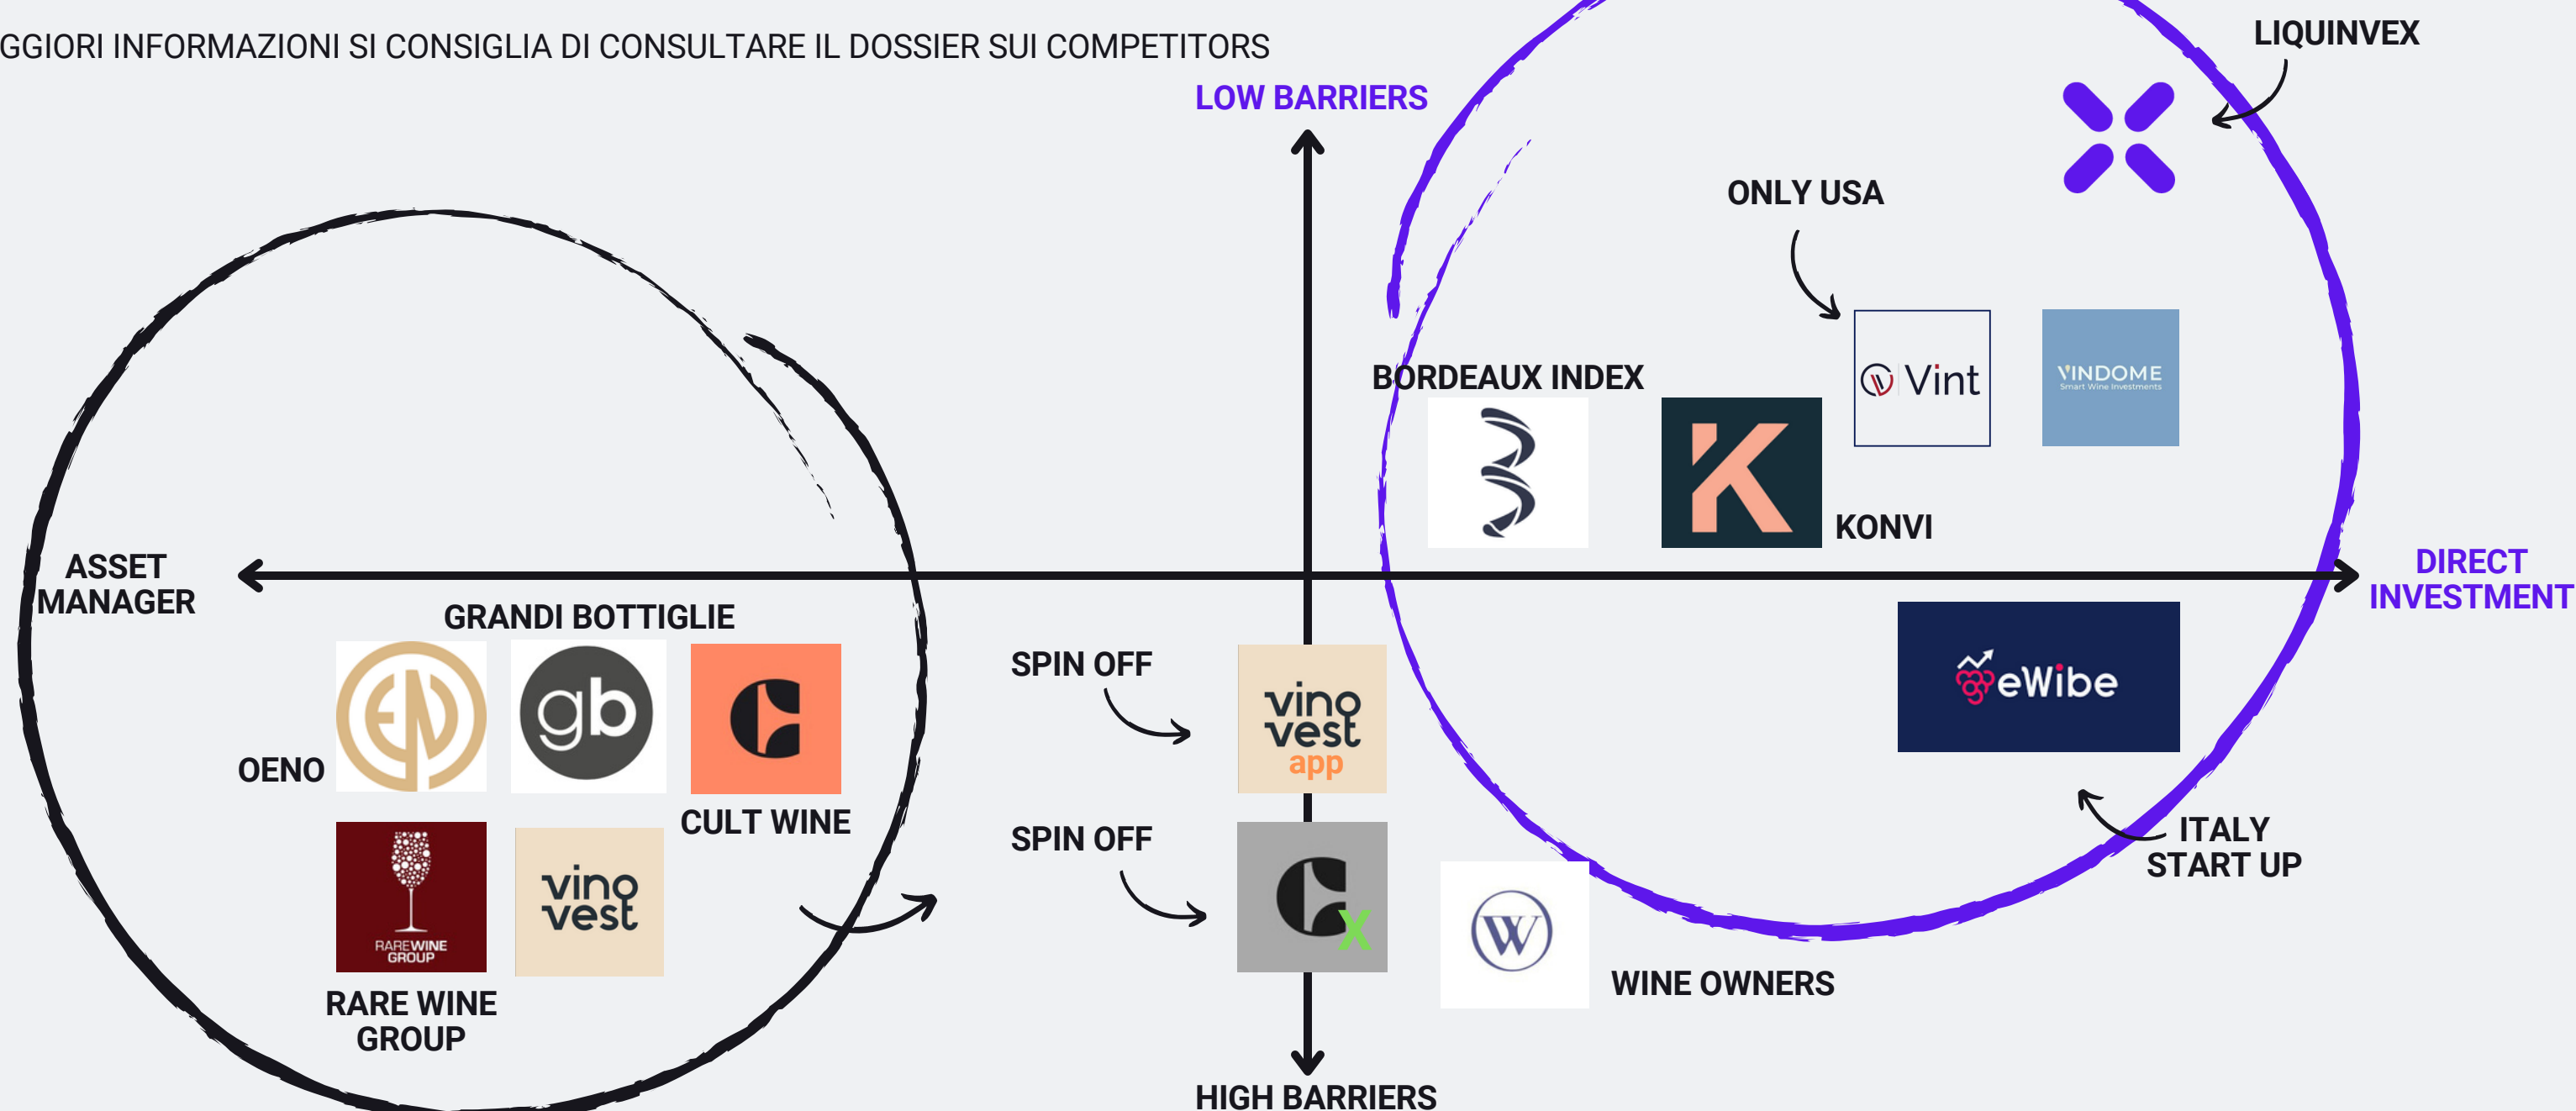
GGIORI INFORMAZIONI SI CONSIGLIA DI CONSULTARE IL DOSSIER SUI COMPETITORS

LOW BARRIERS

LIQUINVEX

ONLY USA

Vint

VINDOME
Smart Wine Investments

BORDEAUX INDEX

KONVI

ASSET MANAGER

DIRECT INVESTMENT

GRANDI BOTTIGLIE

gb

OENO

CULT WINE

SPIN OFF

vino vest app

eWibe

SPIN OFF

RAREWINE GROUP

vino vest

ITALY START UP

WINE OWNERS

RARE WINE GROUP

HIGH BARRIERS